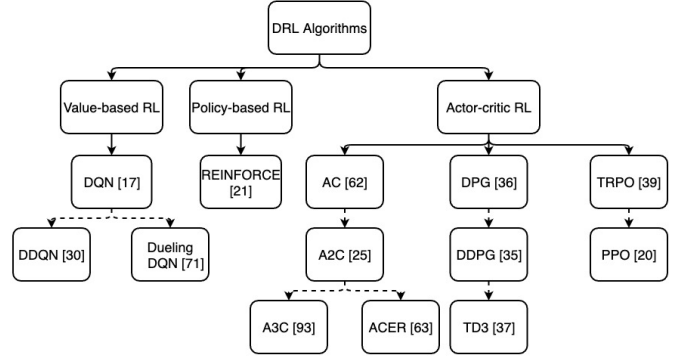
DRL Algorithms

Value-based RL

Policy-based RL

Actor-critic RL

DQN [17]

REINFORCE [21]

AC [62]

DPG [36]

TRPO [39]

DDQN [30]

Dueling DQN [71]

A2C [25]

DDPG [35]

PPO [20]

A3C [93]

ACER [63]

TD3 [37]